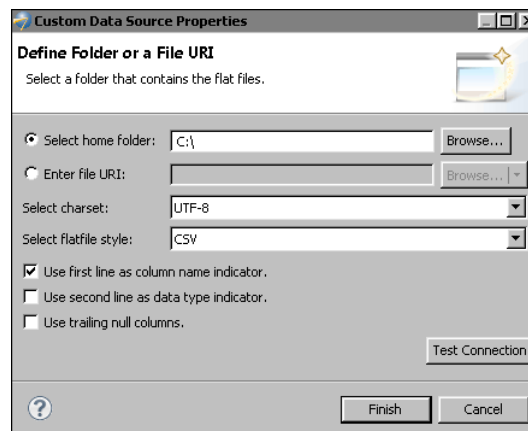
Custom Data Source Properties

Define Folder or a File URI

Select a folder that contains the flat files.

Select home folder: C:\ Browse...

Enter file URI: Browse...

Select charset: UTF-8

Select flatfile style: CSV

Use first line as column name indicator.

Use second line as data type indicator.

Use trailing null columns.

Test Connection

Finish Cancel